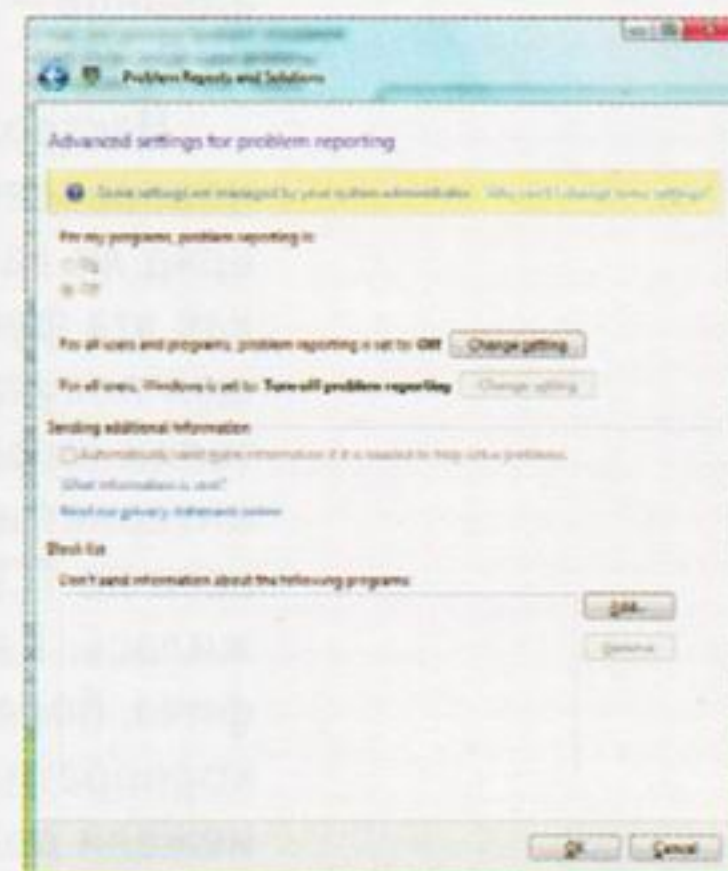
Problem Reports and Solutions

Advanced settings for problem reporting

Some settings are managed by your system administrator. Why can't I change some settings?

For my programs, problem reporting is:

On

Off

For all users and programs, problem reporting is set to: Off Change setting

For all users, Windows is set to: Turn off problem reporting Change setting

Sending additional information

Automatically send more information if it is needed to help solve problems

What information is sent?

Read our privacy statement online

Block list

Don't send information about the following programs:

Add...

Remove

OK Cancel